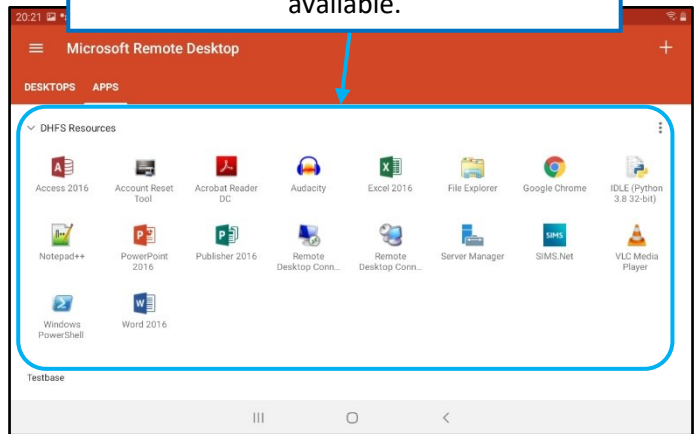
20:21

available.

Microsoft Remote Desktop

+

DESKTOPS APPS

DHFS Resources

Access 2016

Account Reset Tool

Acrobat Reader DC

Audacity

Excel 2016

File Explorer

Google Chrome

IDLE (Python 3.8 32-bit)

Notepad++

PowerPoint 2016

Publisher 2016

Remote Desktop Conn...

Remote Desktop Conn...

Server Manager

SIMS.Net

VLC Media Player

Windows PowerShell

Word 2016

Testbase